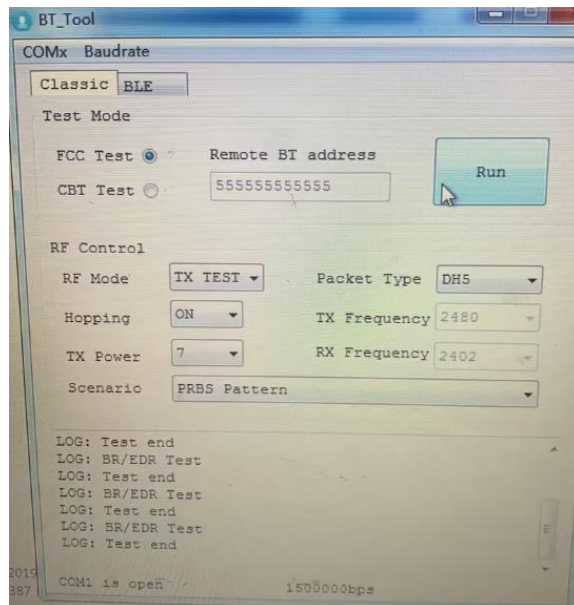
BT_Tool

COMx Baudrate

Classic BLE

Test Mode

FCC Test

CBT Test

Remote BT address

555555555555

Run

RF Control

RF Mode TX TEST

Packet Type DH5

Hopping ON

TX Frequency 2480

TX Power 7

RX Frequency 2402

Scenario PRBS Pattern

LOG: Test end
LOG: BR/EDR Test
LOG: Test end
LOG: BR/EDR Test
LOG: Test end
LOG: BR/EDR Test
LOG: Test end

2019
387

COM1 is open 1500000bps